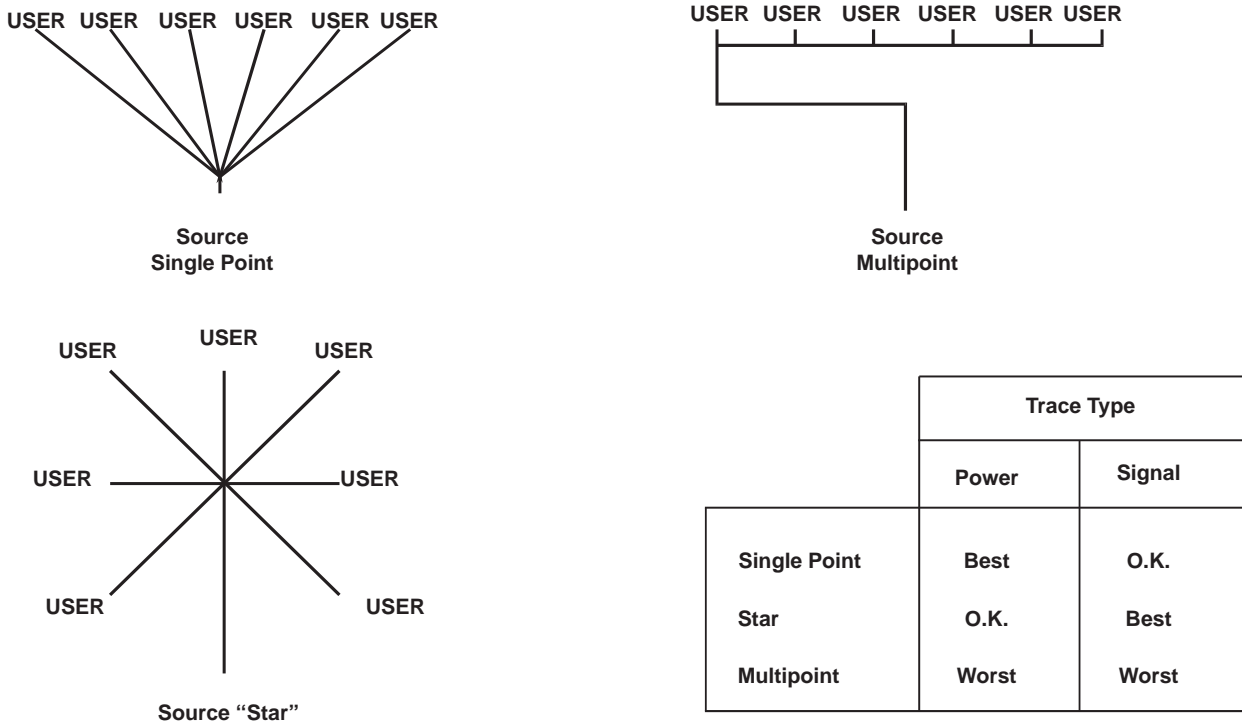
USER USER USER USER USER USER

Source
Single Point

USER USER USER USER USER USER

Source
Multipoint

USER

USER USER

USER USER

USER USER

Source "Star"

| | Trace Type | |
|---|---|---|
| | Power | Signal |
| Single Point | Best | O.K. |
| Star | O.K. | Best |
| Multipoint | Worst | Worst |